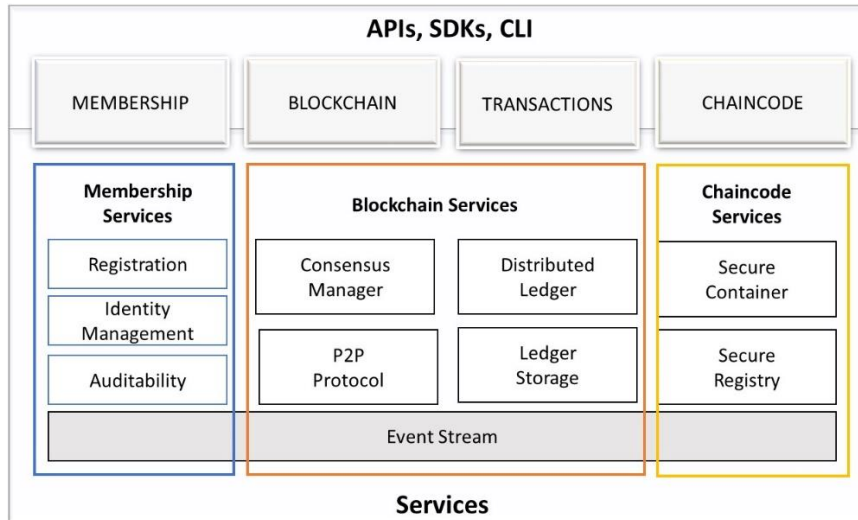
APIs, SDKs, CLI

MEMBERSHIP

BLOCKCHAIN

TRANSACTIONS

CHAINCODE

Membership Services

Registration

Identity Management

Auditability

Blockchain Services

Consensus Manager

Distributed Ledger

P2P Protocol

Ledger Storage

Chaincode Services

Secure Container

Secure Registry

Event Stream

Services